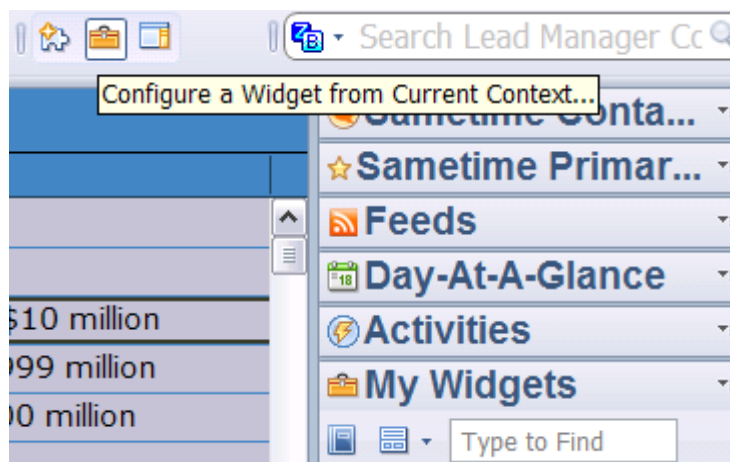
Search Lead Manager Cc

Configure a Widget from Current Context...

Sametime Conta...

Sametime Primar...

Feeds

Day-At-A-Glance

Activities

My Widgets

Type to Find

$10 million

)99 million

)0 million